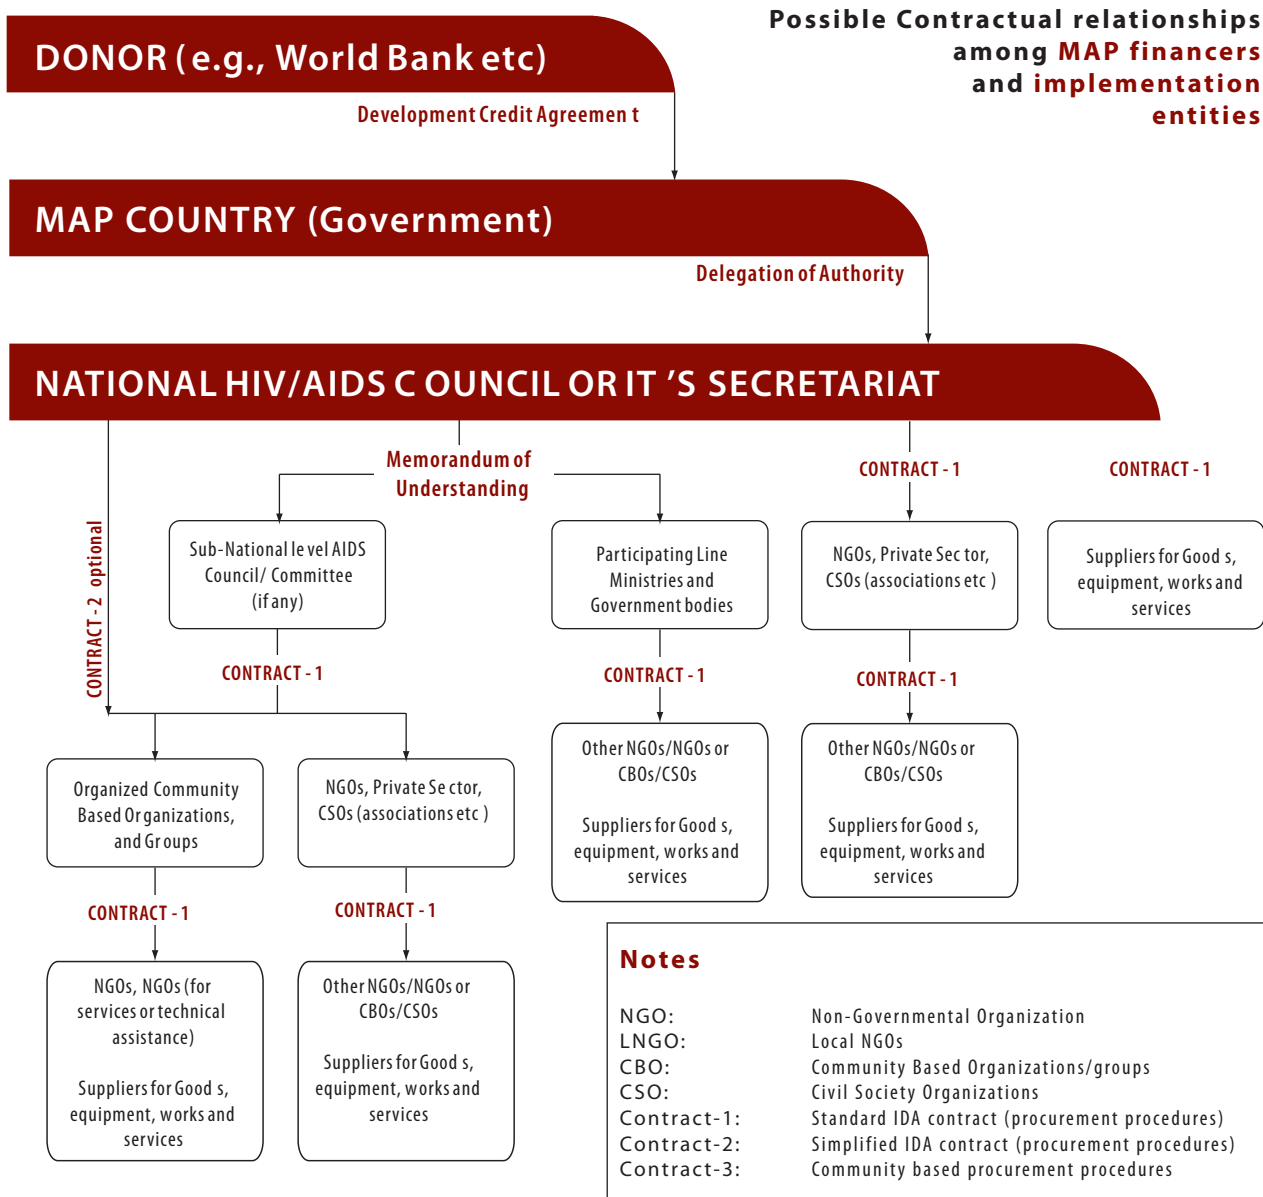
Possible Contractual relationships among MAP financers and implementation entities

DONOR (e.g., World Bank etc)

Development Credit Agreement

MAP COUNTRY (Government)

Delegation of Authority

NATIONAL HIV/AIDS COUNCIL OR IT'S SECRETARIAT

CONTRACT - 2 optional

Memorandum of Understanding

CONTRACT - 1

CONTRACT - 1

Sub-National level AIDS Council/ Committee (if any)

Participating Line Ministries and Government bodies

NGOs, Private Sector, CSOs (associations etc)

Suppliers for Goods, equipment, works and services

CONTRACT - 1

CONTRACT - 1

CONTRACT - 1

Other NGOs/NGOs or CBOs/CSOs

Suppliers for Goods, equipment, works and services

Other NGOs/NGOs or CBOs/CSOs

Suppliers for Goods, equipment, works and services

Organized Community Based Organizations, and Groups

NGOs, Private Sector, CSOs (associations etc)

CONTRACT - 1

CONTRACT - 1

NGOs, NGOs (for services or technical assistance)

Suppliers for Goods, equipment, works and services

Other NGOs/NGOs or CBOs/CSOs

Suppliers for Goods, equipment, works and services

Notes

| | |
|---|---|
| NGO: | Non-Governmental Organization |
| LNGO: | Local NGOs |
| CBO: | Community Based Organizations/groups |
| CSO: | Civil Society Organizations |
| Contract-1: | Standard IDA contract (procurement procedures) |
| Contract-2: | Simplified IDA contract (procurement procedures) |
| Contract-3: | Community based procurement procedures |